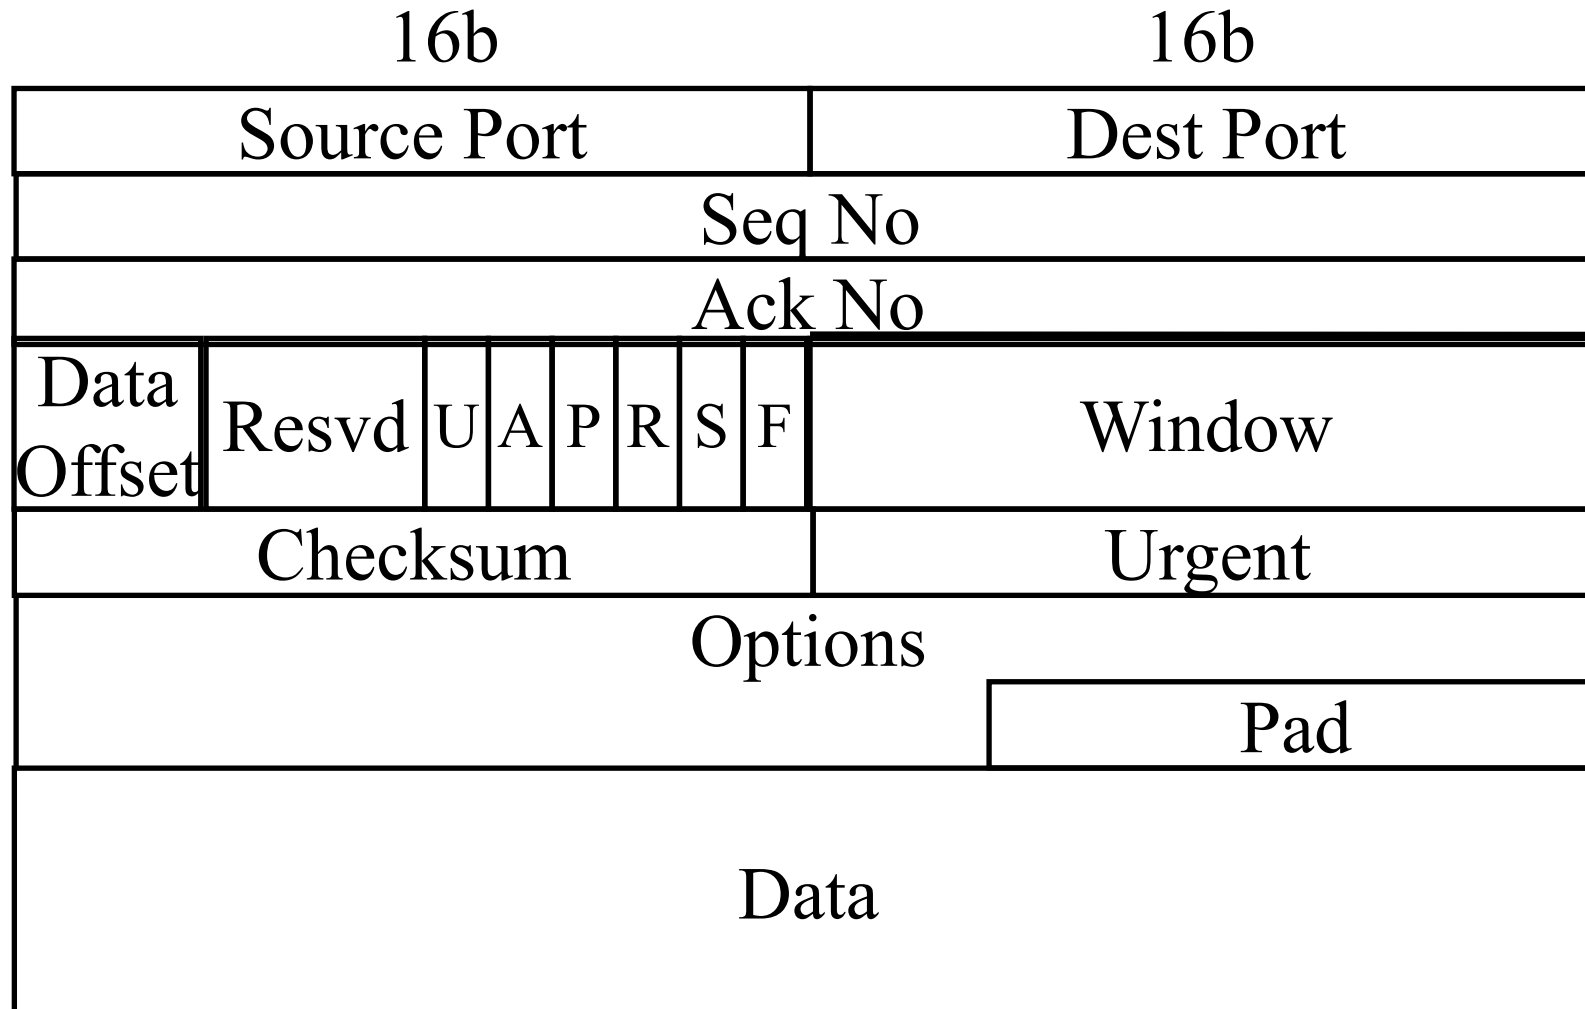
| 16b | | | | | | | | 16b |
|---|---|---|---|---|---|---|---|---|
| Source Port | | | | | | | | Dest Port |
| Seq No | | | | | | | | |
| Ack No | | | | | | | | |
| Data Offset | Resvd | U | A | P | R | S | F | Window |
| Checksum | | | | | | | | Urgent |
| Options | | | | | | | | |
| | | | | | | | | Pad |
| Data | | | | | | | | |